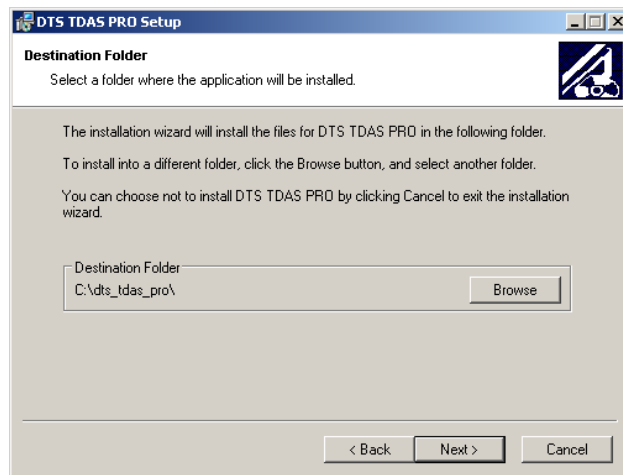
DTS TDAS PRO Setup

Destination Folder

Select a folder where the application will be installed.

The installation wizard will install the files for DTS TDAS PRO in the following folder.

To install into a different folder, click the Browse button, and select another folder.

You can choose not to install DTS TDAS PRO by clicking Cancel to exit the installation wizard.

Destination Folder

C:\dts_tdas_pro\

Browse

< Back

Next >

Cancel